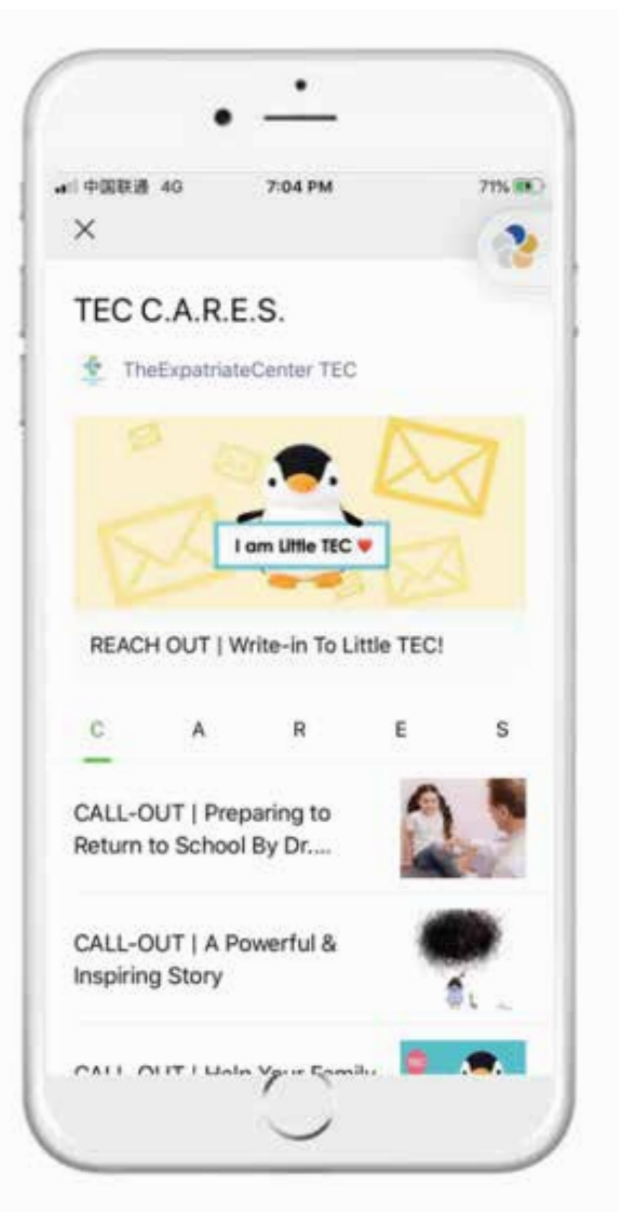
中国联通 4G 7:04 PM 71%

×

TEC C.A.R.E.S.

TheExpatriateCenter TEC

I am Little TEC

REACH OUT | Write-in To Little TEC!

C A R E S

CALL-OUT | Preparing to Return to School By Dr....

CALL-OUT | A Powerful & Inspiring Story

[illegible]